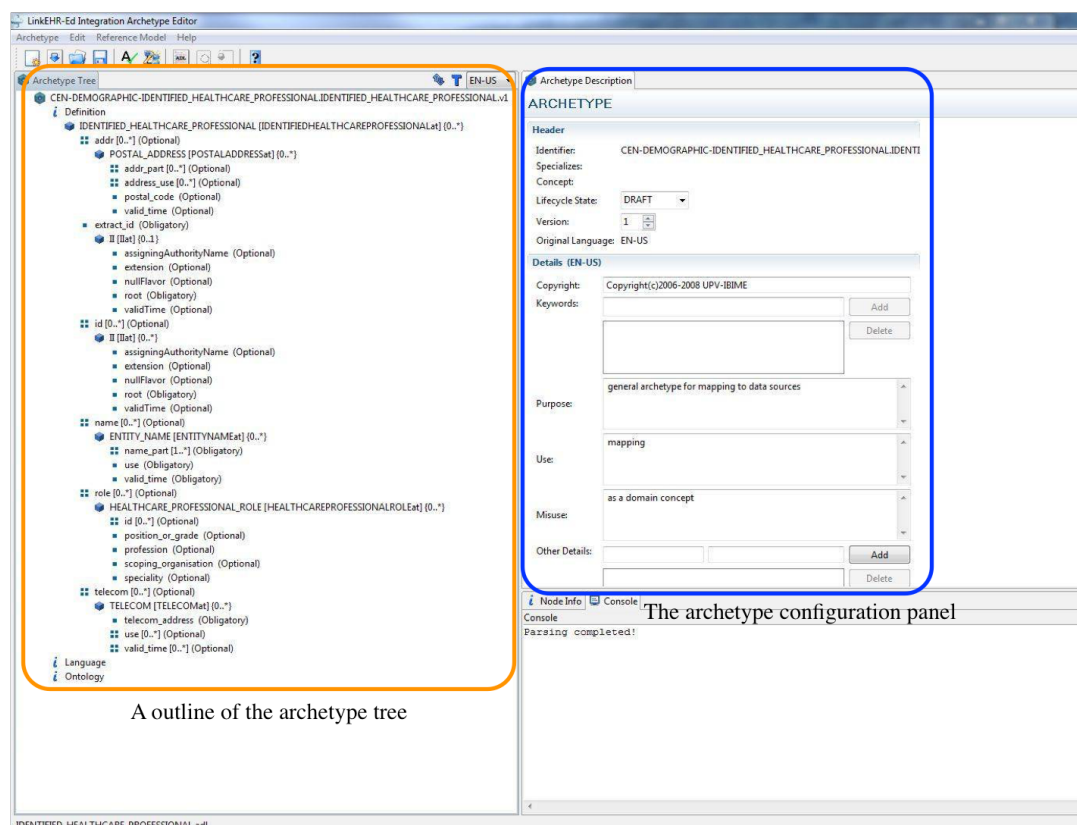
LinkEHR-Ed Integration Archetype Editor
Archetype Edit Reference Model Help

Archetype Tree
EN-US
CEN-DEMOGRAPHIC-IDENTIFIED_HEALTHCARE_PROFESSIONAL.IDENTIFIED_HEALTHCARE_PROFESSIONAL.v1
Definition
IDENTIFIED_HEALTHCARE_PROFESSIONAL [IDENTIFIEDHEALTHCAREPROFESSIONALat] {0..*}
addr [0..*] (Optional)
POSTAL_ADDRESS [POSTALADDRESSat] {0..*}
addr_part [0..*] (Optional)
address_use [0..*] (Optional)
postal_code (Optional)
valid_time (Optional)
extract_id (Obligatory)
II [IIat] {0..1}
assigningAuthorityName (Optional)
extension (Optional)
nullFlavor (Optional)
root (Obligatory)
validTime (Optional)
id [0..*] (Optional)
II [IIat] {0..*}
assigningAuthorityName (Optional)
extension (Optional)
nullFlavor (Optional)
root (Obligatory)
validTime (Optional)
name [0..*] (Optional)
ENTITY_NAME [ENTITYNAMEat] {0..*}
name_part [1..*] (Obligatory)
use (Obligatory)
valid_time (Obligatory)
role [0..*] (Optional)
HEALTHCARE_PROFESSIONAL_ROLE [HEALTHCAREPROFESSIONALROLEat] {0..*}
id [0..*] (Optional)
position_or_grade (Optional)
profession (Optional)
scoping_organisation (Optional)
speciality (Optional)
telecom [0..*] (Optional)
TELECOM [TELECOMat] {0..*}
telecom_address (Obligatory)
use [0..*] (Optional)
valid_time [0..*] (Optional)
Language
Ontology

A outline of the archetype tree

Archetype Description
ARCHETYPE
Header
Identifier: CEN-DEMOGRAPHIC-IDENTIFIED_HEALTHCARE_PROFESSIONAL.IDENTI
Specializes:
Concept:
Lifecycle State: DRAFT
Version: 1
Original Language: EN-US
Details (EN-US)
Copyright: Copyright(c)2006-2008 UPV-IBIME
Keywords:
Add
Delete
Purpose: general archetype for mapping to data sources
Use: mapping
Misuse: as a domain concept
Other Details:
Add
Delete

Node Info Console
The archetype configuration panel
Console
Parsing completed!

IDENTIFIED_HEALTHCARE_PROFESSIONAL.adl